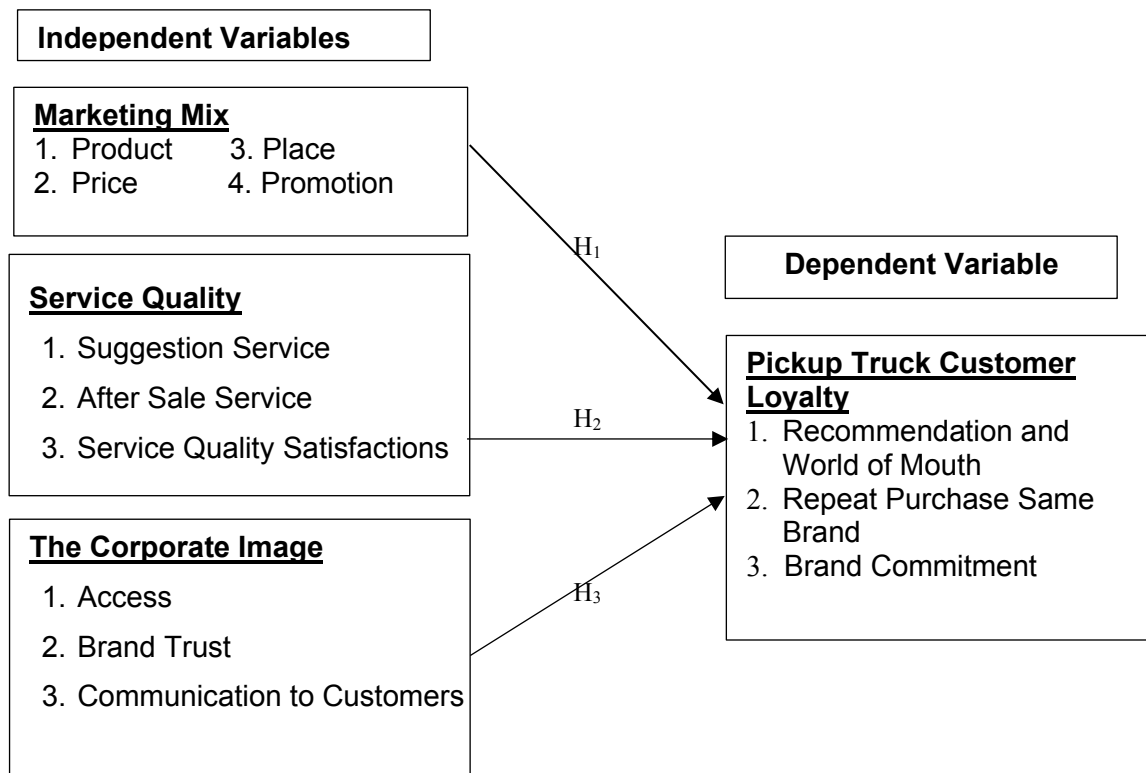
Independent Variables

Marketing Mix
1. Product 3. Place
2. Price 4. Promotion

Service Quality
1. Suggestion Service
2. After Sale Service
3. Service Quality Satisfactions

The Corporate Image
1. Access
2. Brand Trust
3. Communication to Customers

$H_1$

$H_2$

$H_3$

Dependent Variable

Pickup Truck Customer Loyalty
1. Recommendation and World of Mouth
2. Repeat Purchase Same Brand
3. Brand Commitment